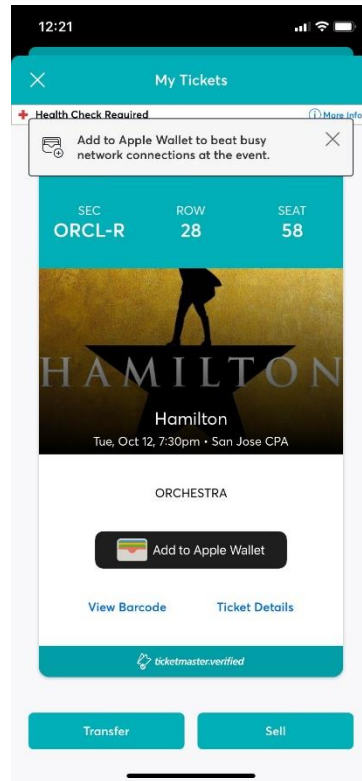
12:21

My Tickets

Health Check Required

More Info

Add to Apple Wallet to beat busy network connections at the event.

SEC
ORCL-R

ROW
28

SEAT
58

HAMILTON

Hamilton
Tue, Oct 12, 7:30pm • San Jose CPA

ORCHESTRA

Add to Apple Wallet

View Barcode

Ticket Details

ticketmaster.verified

Transfer

Sell